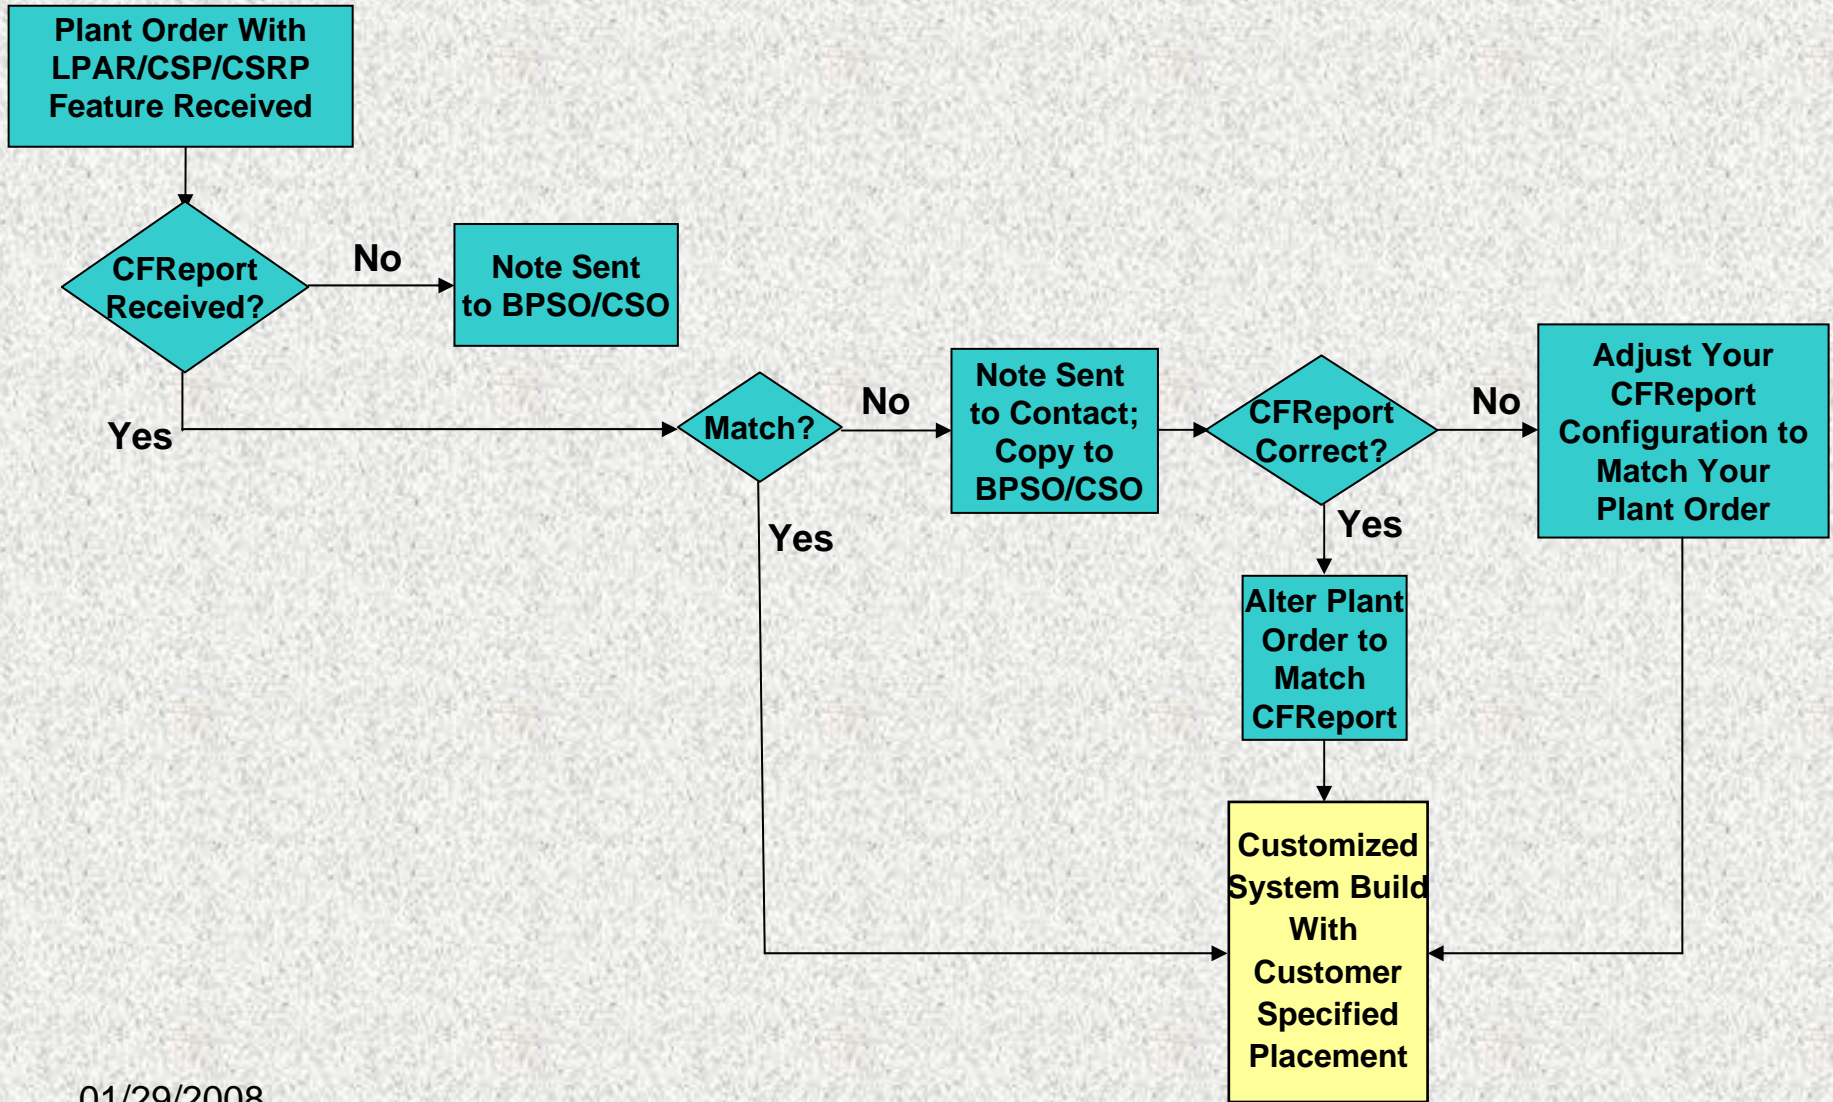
Plant Order With LPAR/CSP/CSRP Feature Received

CFReport Received?

No

Note Sent to BPSO/CSO

Yes

Match?

No

Note Sent to Contact; Copy to BPSO/CSO

CFReport Correct?

No

Adjust Your CFReport Configuration to Match Your Plant Order

Yes

Yes

Alter Plant Order to Match CFReport

Customized System Build With Customer Specified Placement

01/29/2008